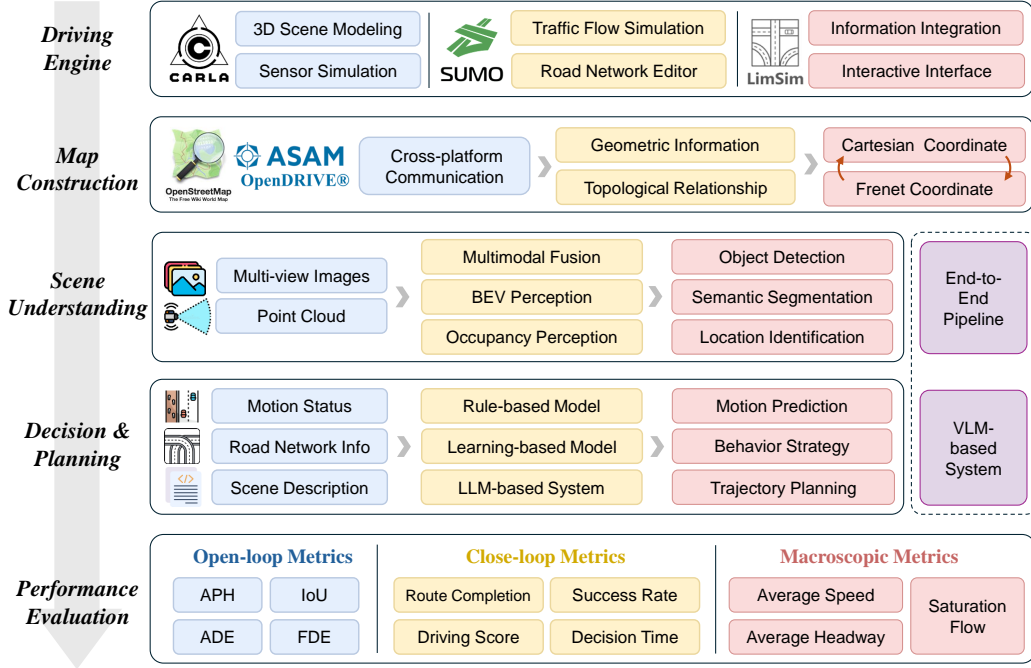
Driving Engine

CARLA
3D Scene Modeling
Sensor Simulation

SUMO
Traffic Flow Simulation
Road Network Editor

LimSim
Information Integration
Interactive Interface

Map Construction

OpenStreetMap
The Free Wiki World Map
ASAM OpenDRIVE®
Cross-platform Communication
Geometric Information
Topological Relationship
Cartesian Coordinate
Frenet Coordinate

Scene Understanding

Multi-view Images
Point Cloud
Multimodal Fusion
BEV Perception
Occupancy Perception
Object Detection
Semantic Segmentation
Location Identification

End-to-End Pipeline

Decision & Planning

Motion Status
Road Network Info
Scene Description
Rule-based Model
Learning-based Model
LLM-based System
Motion Prediction
Behavior Strategy
Trajectory Planning

VLM-based System

Performance Evaluation

Open-loop Metrics
APH
IoU
ADE
FDE

Close-loop Metrics
Route Completion
Success Rate
Driving Score
Decision Time

Macroscopic Metrics
Average Speed
Average Headway
Saturation Flow